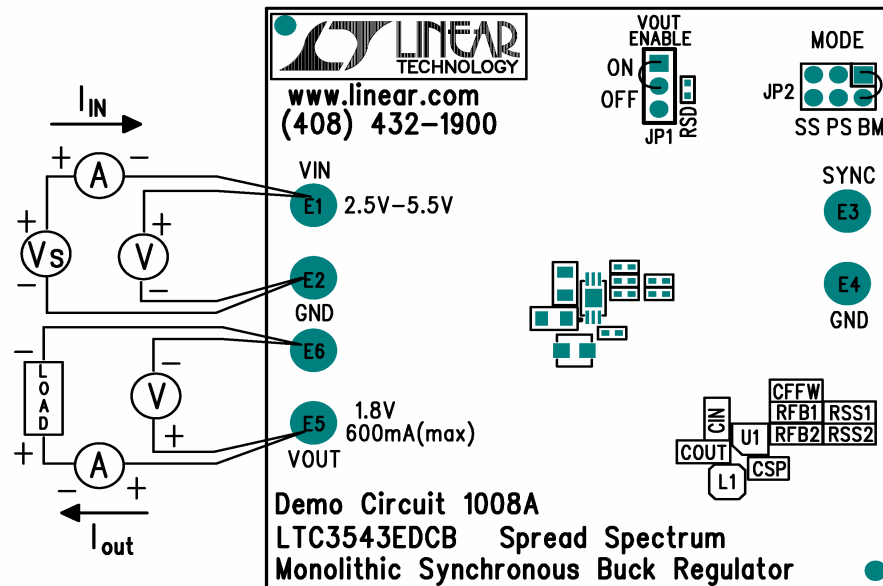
LINEAR TECHNOLOGY
www.linear.com
(408) 432-1900

VOUT ENABLE
ON
OFF
JP1
RSD

MODE
JP2
SS PS BM

$I_{IN}$
+ A −
+ Vs −
V + −

VIN
E1 2.5V−5.5V
E2
GND
E6
E5
VOUT
1.8V
600mA(max)

SYNC
E3
E4
GND

− LOAD +
− V +
− A +
$I_{out}$

CFFW
RFB1 RSS1
CIN
U1 RFB2 RSS2
COUT
CSP
L1

Demo Circuit 1008A
LTC3543EDCB Spread Spectrum
Monolithic Synchronous Buck Regulator